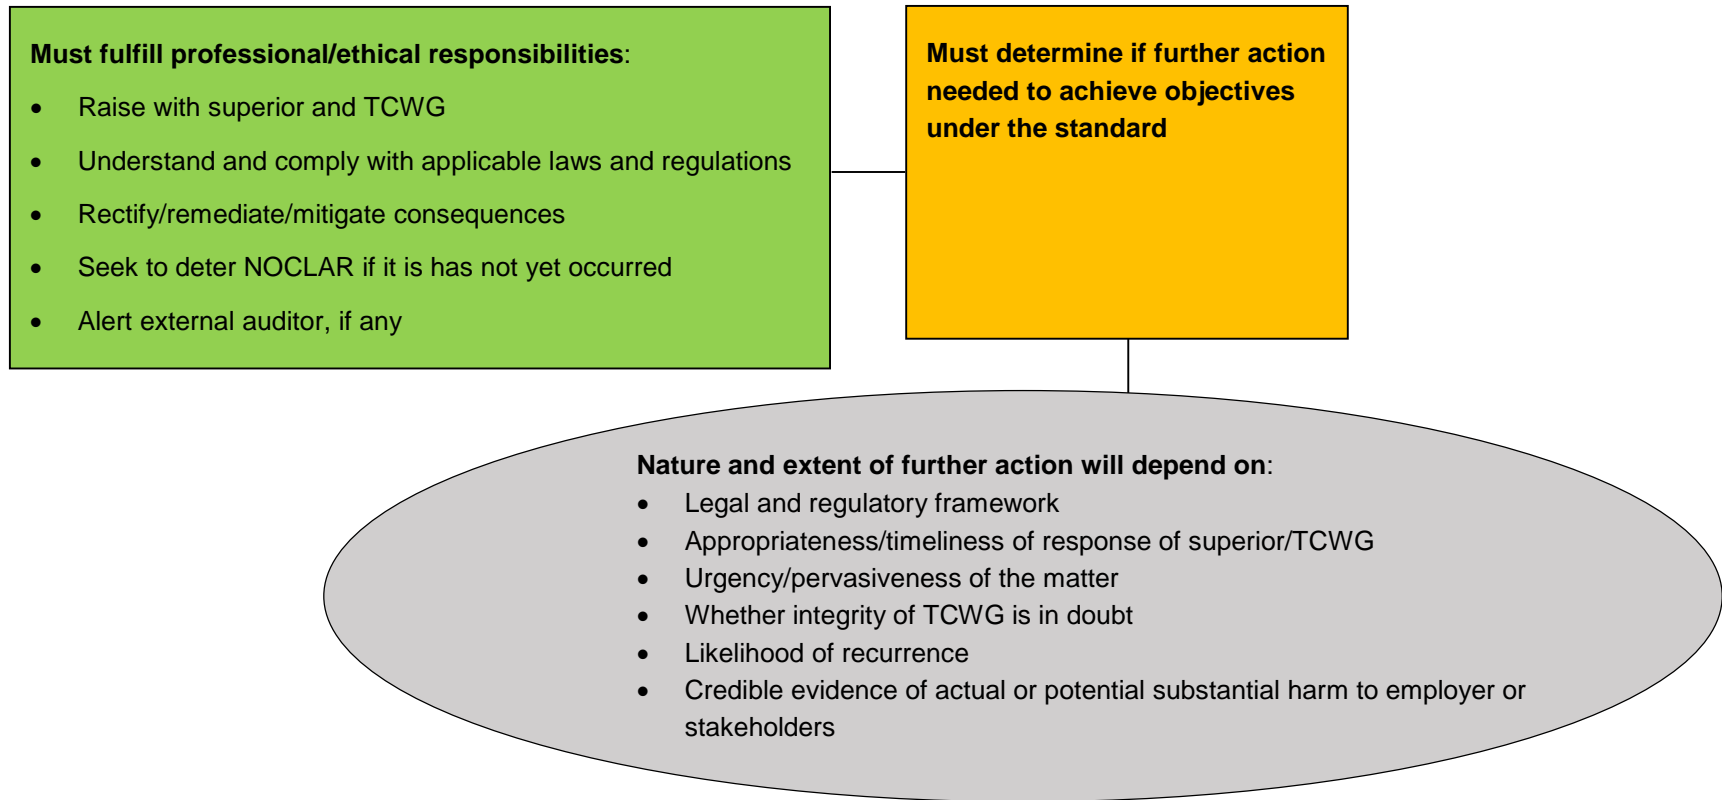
**Must fulfill professional/ethical responsibilities**:

- Raise with superior and TCWG
- Understand and comply with applicable laws and regulations
- Rectify/remediate/mitigate consequences
- Seek to deter NOCLAR if it is has not yet occurred
- Alert external auditor, if any

**Must determine if further action needed to achieve objectives under the standard**

**Nature and extent of further action will depend on**:

- Legal and regulatory framework
- Appropriateness/timeliness of response of superior/TCWG
- Urgency/pervasiveness of the matter
- Whether integrity of TCWG is in doubt
- Likelihood of recurrence
- Credible evidence of actual or potential substantial harm to employer or stakeholders